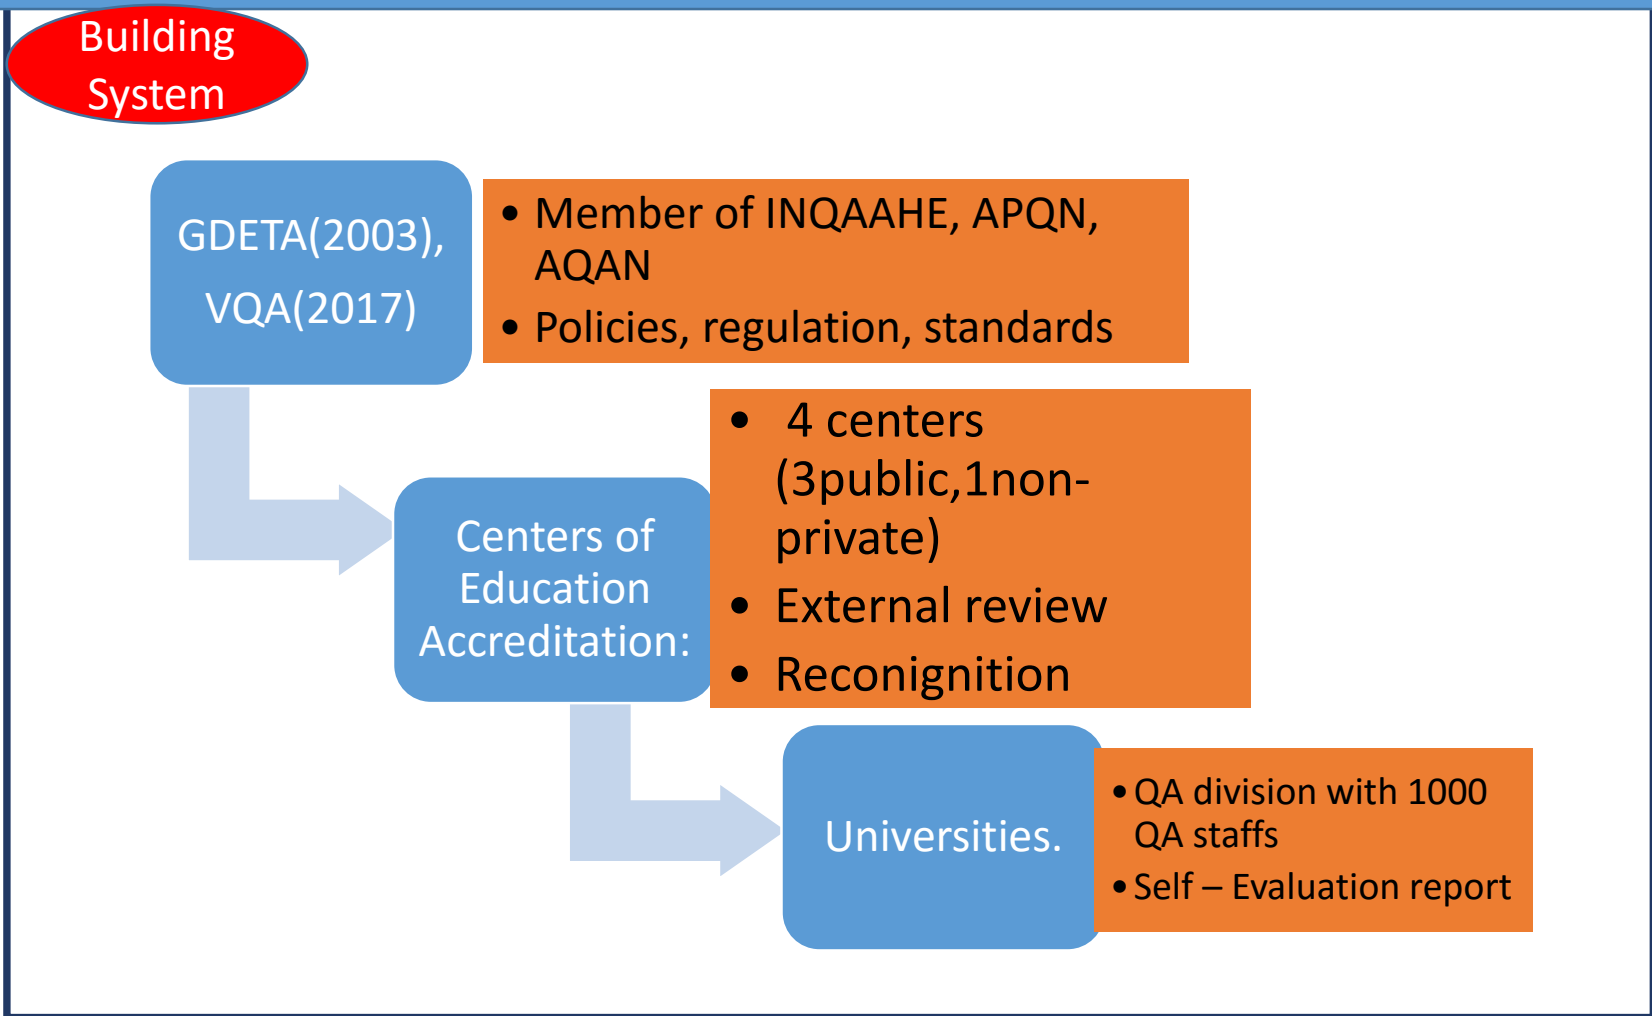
Building System

GDETA(2003), VQA(2017)

• Member of INQAAHE, APQN, AQAN
• Policies, regulation, standards

Centers of Education Accreditation:

• 4 centers (3public,1non-private)
• External review
• Reconignition

Universities.

• QA division with 1000 QA staffs
• Self – Evaluation report